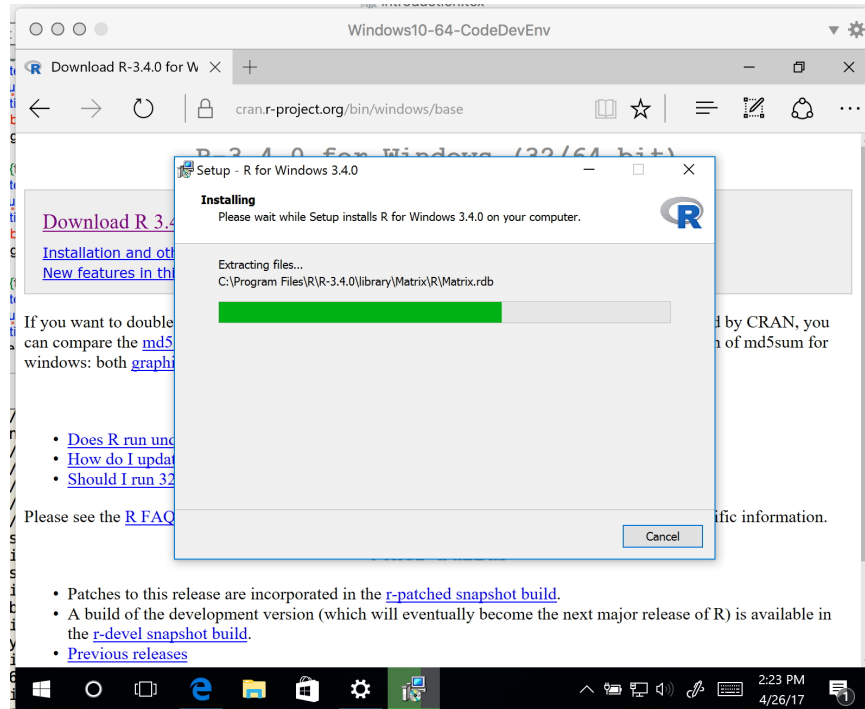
Windows10-64-CodeDevEnv

Download R-3.4.0 for W ×

cran.r-project.org/bin/windows/base

R-3.4.0 for Windows (32/64 bit)

Download R 3.4

Installation and oth
New features in thi

If you want to double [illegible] d by CRAN, you can compare the md5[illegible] n of md5sum for windows: both graphi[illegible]

• Does R run und
• How do I updat
• Should I run 32

Please see the R FAQ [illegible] ific information.

• Patches to this release are incorporated in the r-patched snapshot build.
• A build of the development version (which will eventually become the next major release of R) is available in the r-devel snapshot build.
• Previous releases

Setup - R for Windows 3.4.0

Installing
Please wait while Setup installs R for Windows 3.4.0 on your computer.

Extracting files...
C:\Program Files\R\R-3.4.0\library\Matrix\R\Matrix.rdb

Cancel

2:23 PM
4/26/17